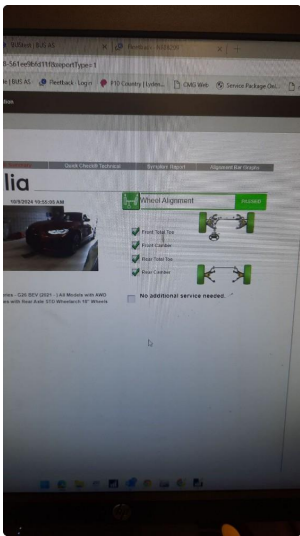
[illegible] | BMS AS
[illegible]-561ee9b6d7f1f0reportType=1
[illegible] | BMS AS  Feetback - Login  F10 Country | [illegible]  CMG Web  Service Package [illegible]
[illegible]tion
Quick Checklist Technical  Template Report  Alignment Bar Graphs
lia
10/9/2024 10:55:06 AM
Wheel Alignment
PASSED
Front Total Toe
Front Camber
Rear Total Toe
Rear Camber
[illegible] - G26 BEV (2021- ) All Models with AWD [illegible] with Rear Axle 370 Wheelarch 19" Wheels
No additional service needed.